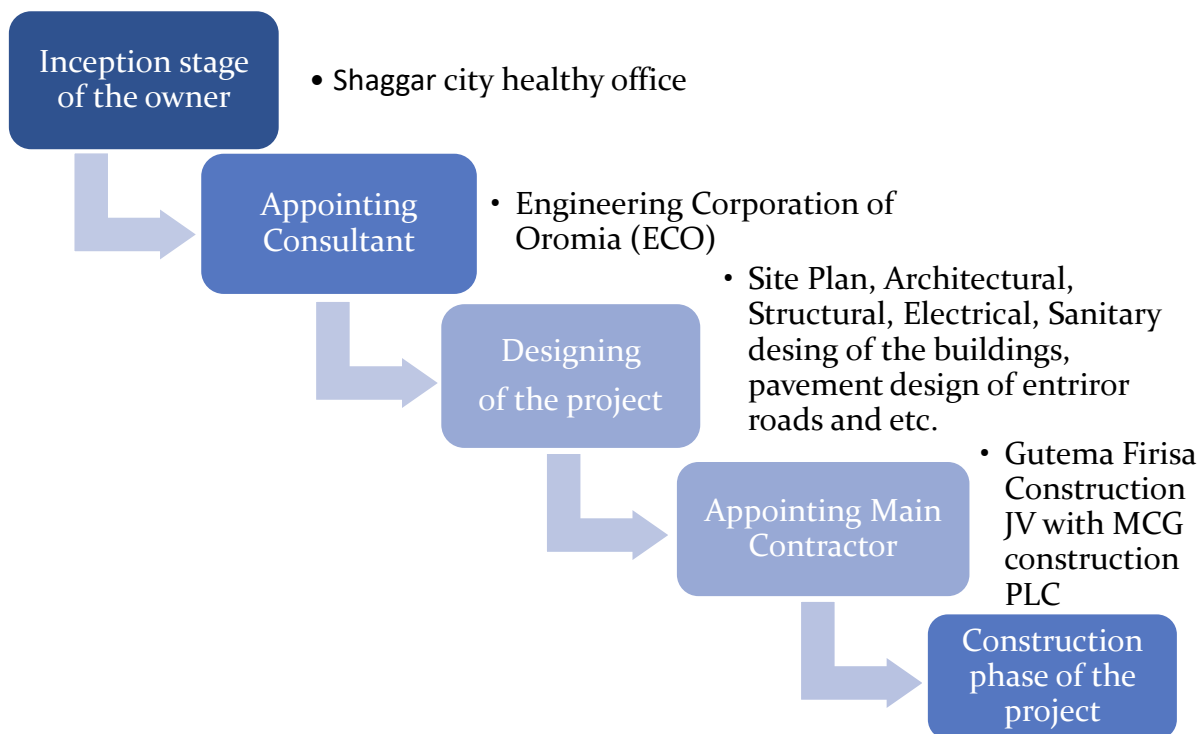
Inception stage of the owner

• Shaggar city healthy office

Appointing Consultant

• Engineering Corporation of Oromia (ECO)

Designing of the project

• Site Plan, Architectural, Structural, Electrical, Sanitary desing of the buildings, pavement design of entriror roads and etc.

Appointing Main Contractor

• Gutema Firisa Construction JV with MCG construction PLC

Construction phase of the project